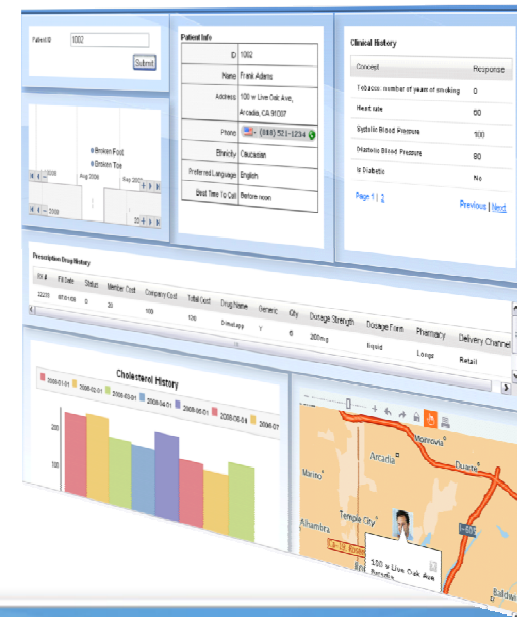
Patient ID 1002

Submit

Broken Foot
Broken Toe

Aug 2006

Sep 2007

2009

Patient Info

| ID | 1002 |
|---|---|
| Name | Frank Adams |
| Address | 100 w Live Oak Ave, Arcadia, CA 91007 |
| Phone | (818) 521-1234 |
| Ethnicity | Caucasian |
| Preferred Language | English |
| Best Time To Call | Before noon |

Clinical History

| Concept | Response |
|---|---|
| Tobacco: number of years of smoking | 0 |
| Heart rate | 60 |
| Systolic Blood Pressure | 100 |
| Diastolic Blood Pressure | 80 |
| Is Diabetic | No |

Page 1 | 2

Previous | Next

Prescription Drug History

| Rx # | Fill Date | Status | Member Cost | Company Cost | Total Cost | Drug Name | Generic | Qty | Dosage Strength | Dosage Form | Pharmacy | Delivery Channel |
|---|---|---|---|---|---|---|---|---|---|---|---|---|
| 22275 | 07-01-09 | 0 | 20 | 100 | 120 | Drimdapp | Y | 6 | 200mg | liquid | Longs | Retail |

Cholesterol History

2008-01-01 2008-02-01 2008-03-01 2008-04-01 2008-05-01 2008-06-01 2008-07

200

100

Monrovia

Arcadia

Duarte

Marino

Temple City

Alhambra

100 w Live Oak Ave Arcadia

Baldwi